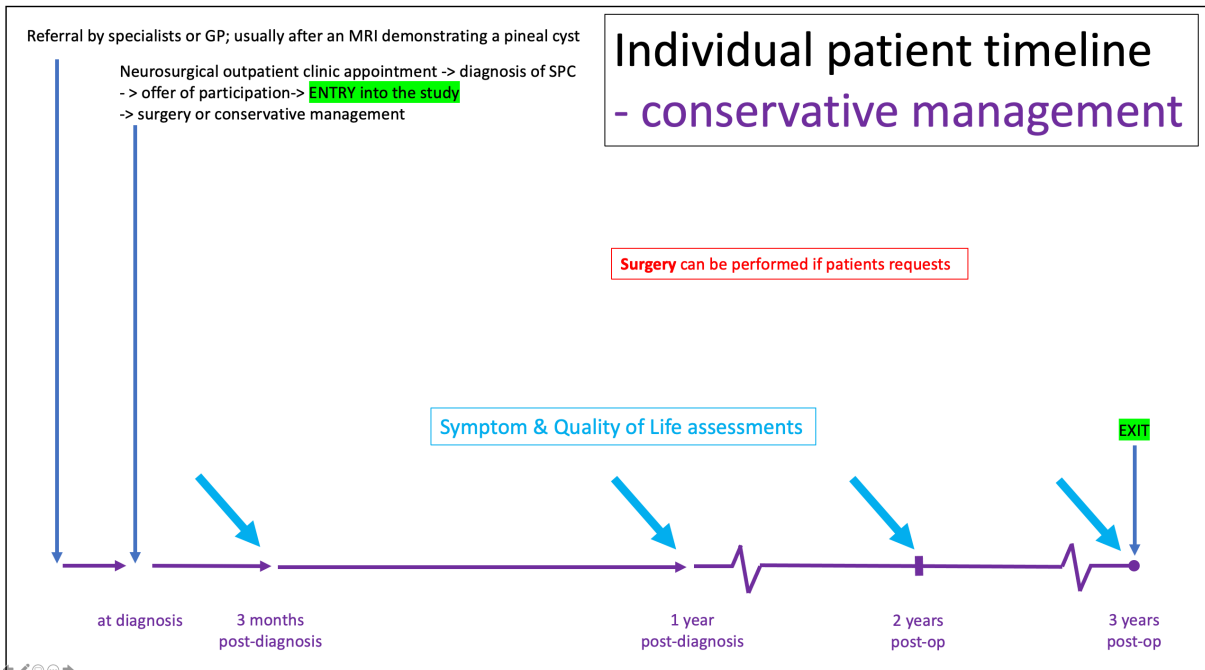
Referral by specialists or GP; usually after an MRI demonstrating a pineal cyst

Neurosurgical outpatient clinic appointment -> diagnosis of SPC
- > offer of participation-> ENTRY into the study
-> surgery or conservative management

Individual patient timeline
- conservative management

Surgery can be performed if patients requests

Symptom & Quality of Life assessments

EXIT

at diagnosis

3 months
post-diagnosis

1 year
post-diagnosis

2 years
post-op

3 years
post-op